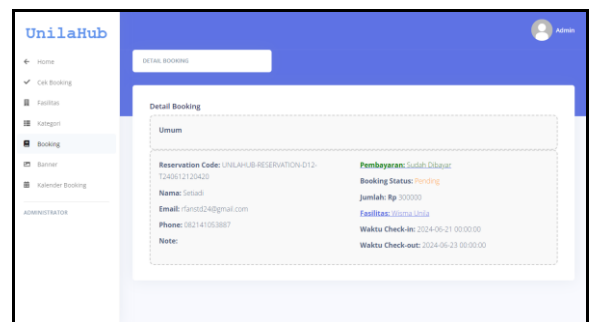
UnilaHub

Home
Cek Booking
Fasilitas
Kategori
Booking
Banner
Kalender Booking
ADMINISTRATOR

Admin

DETAIL BOOKING

Detail Booking

Umum

Reservation Code: UNILAHUB-RESERVATION-D12-T240612120420

Nama: Setiadi

Email: rfanstd24@gmail.com

Phone: 082141093887

Note:

Pembayaran: Sudah Dibayar

Booking Status: Pending

Jumlah: Rp 300000

Fasilitas: Wisma Unila

Waktu Check-in: 2024-06-21 00:00:00

Waktu Check-out: 2024-06-23 00:00:00